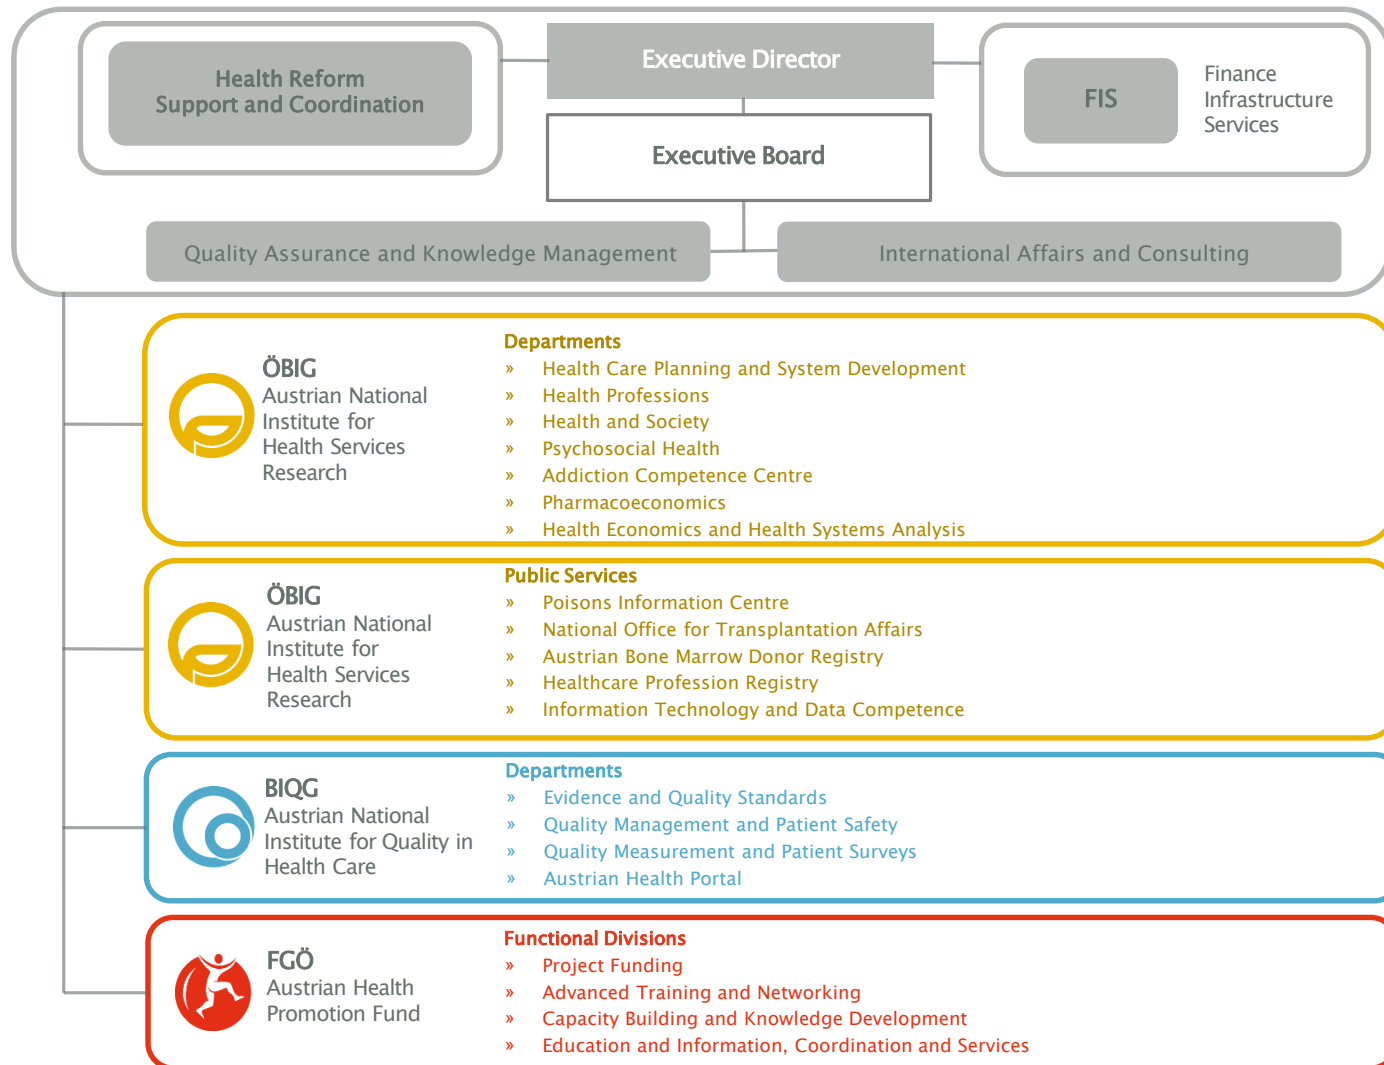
Health Reform Support and Coordination

Executive Director

Executive Board

FIS

Finance Infrastructure Services

Quality Assurance and Knowledge Management

International Affairs and Consulting

ÖBIG
Austrian National Institute for Health Services Research

Departments
» Health Care Planning and System Development
» Health Professions
» Health and Society
» Psychosocial Health
» Addiction Competence Centre
» Pharmacoeconomics
» Health Economics and Health Systems Analysis

ÖBIG
Austrian National Institute for Health Services Research

Public Services
» Poisons Information Centre
» National Office for Transplantation Affairs
» Austrian Bone Marrow Donor Registry
» Healthcare Profession Registry
» Information Technology and Data Competence

BIQG
Austrian National Institute for Quality in Health Care

Departments
» Evidence and Quality Standards
» Quality Management and Patient Safety
» Quality Measurement and Patient Surveys
» Austrian Health Portal

FGÖ
Austrian Health Promotion Fund

Functional Divisions
» Project Funding
» Advanced Training and Networking
» Capacity Building and Knowledge Development
» Education and Information, Coordination and Services